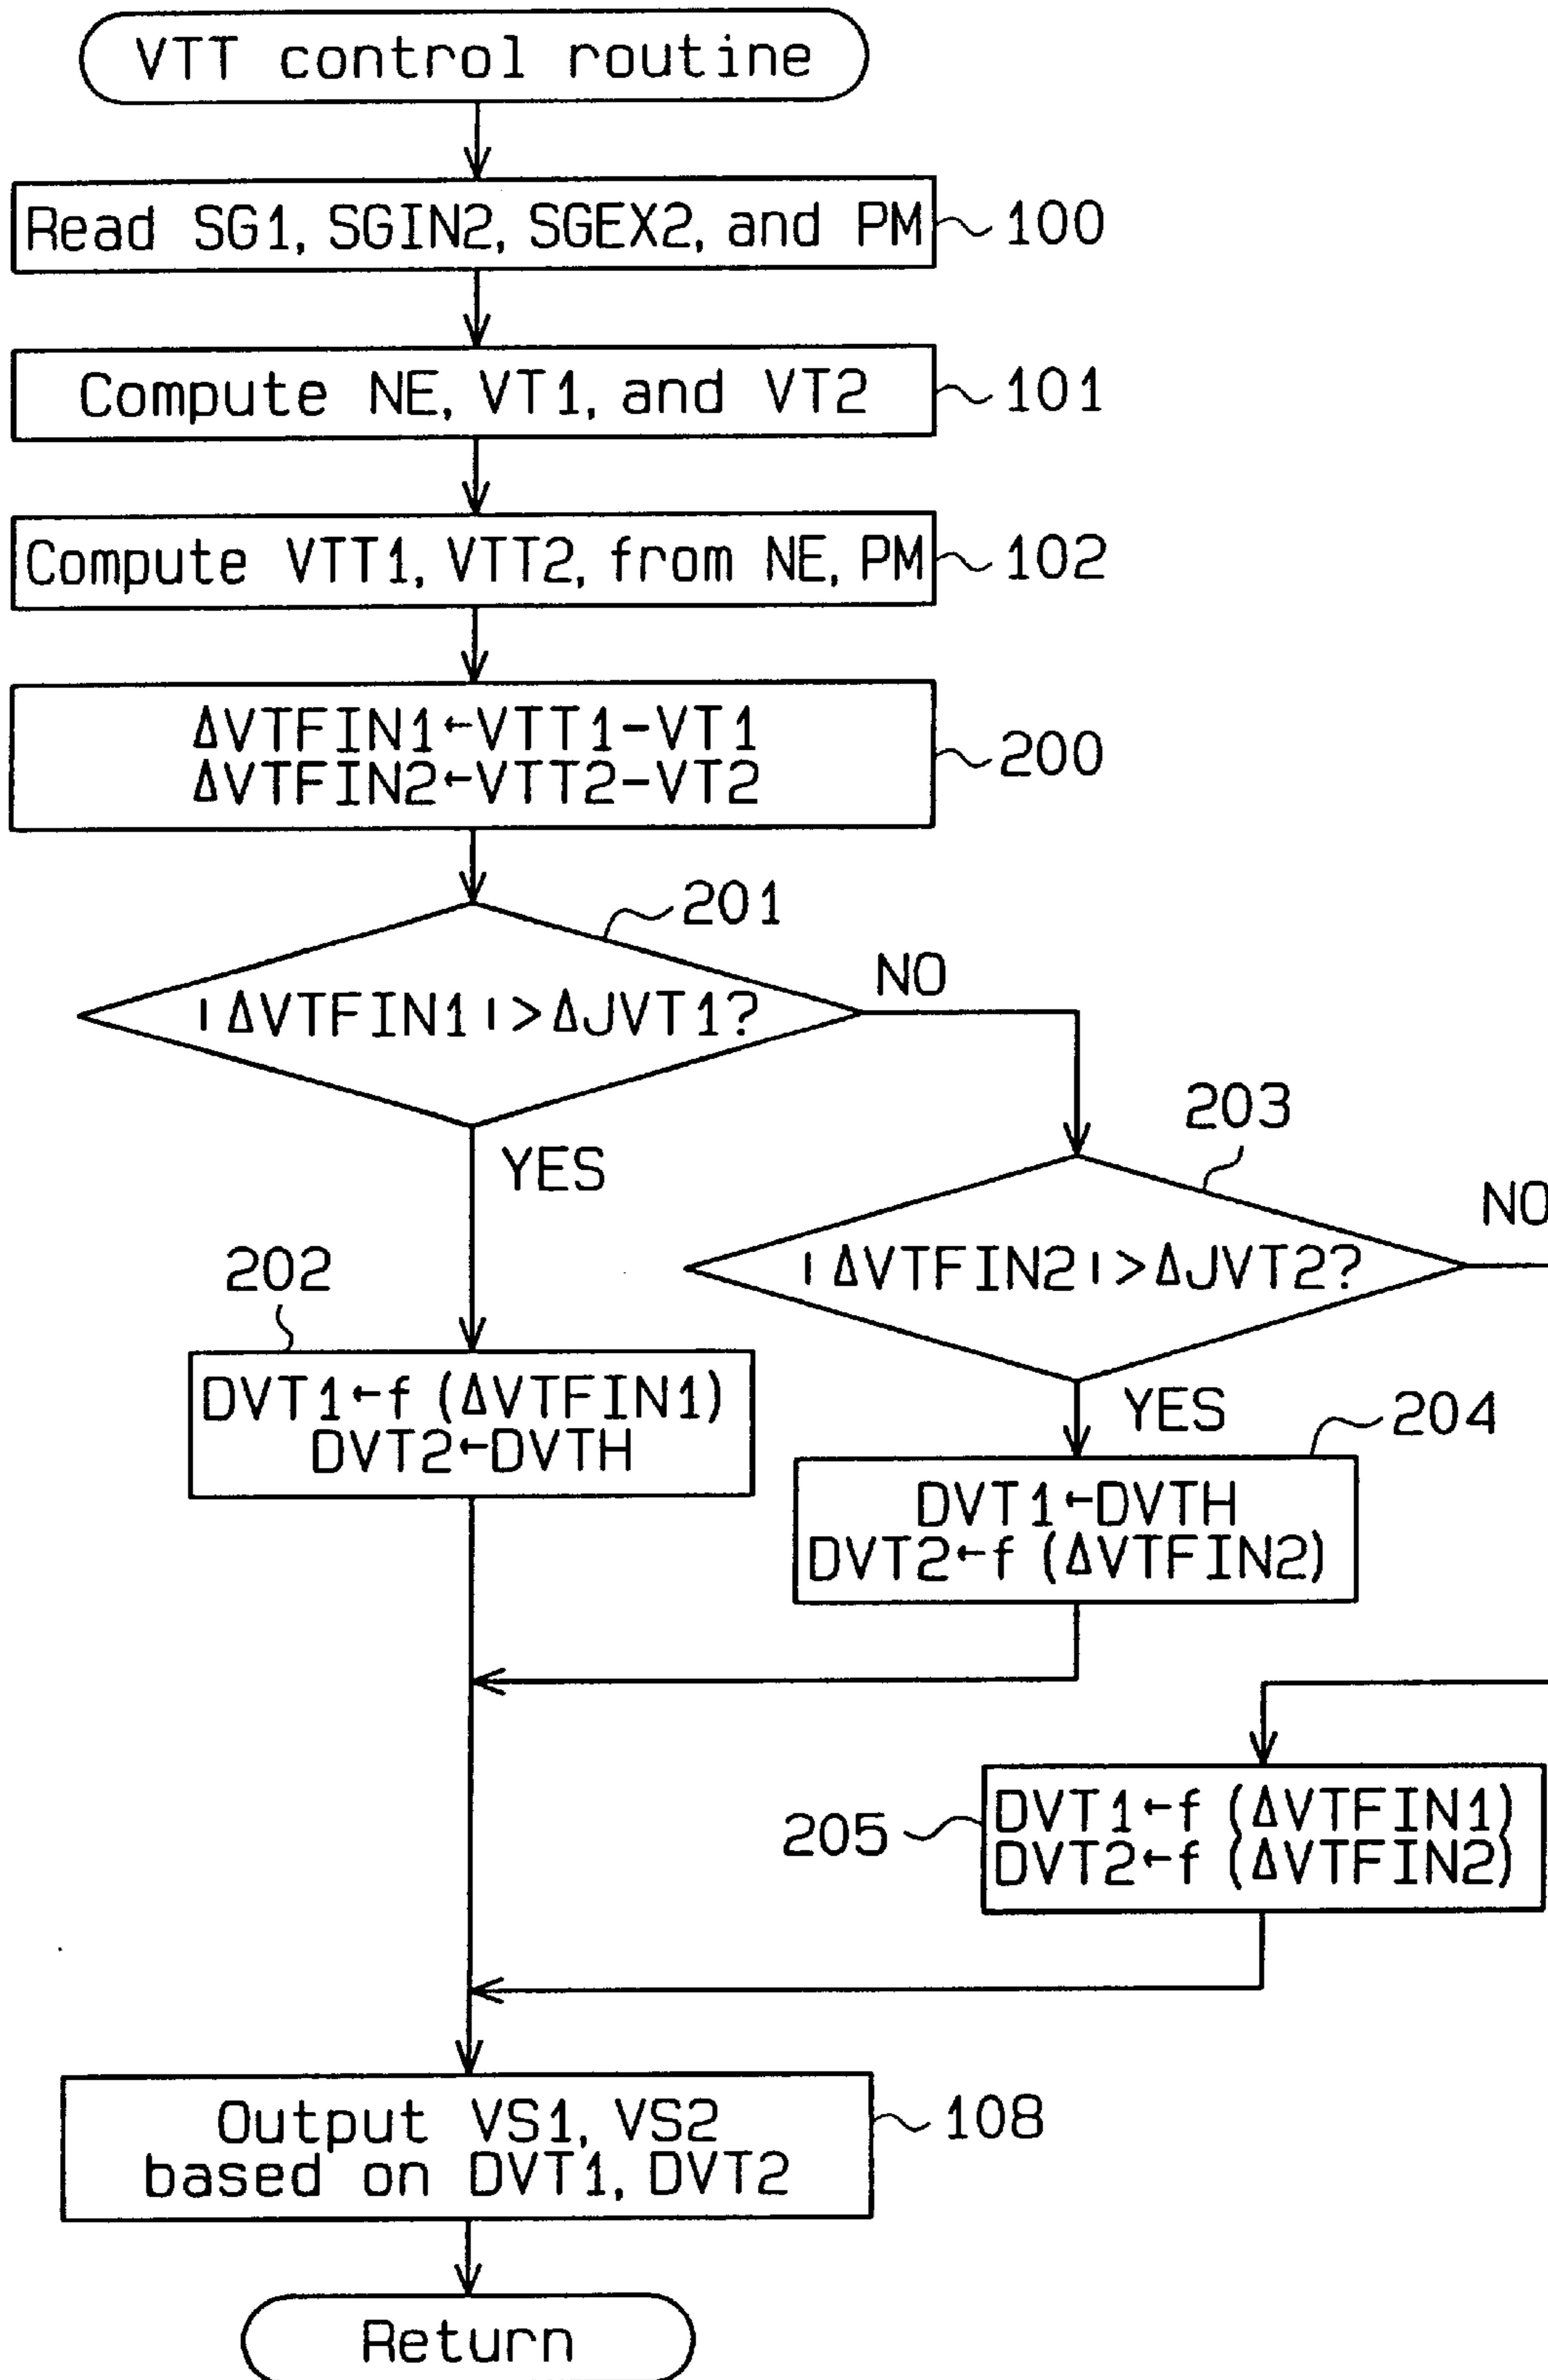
VTT control routine

Read SG1, SGIN2, SGEX2, and PM
100

Compute NE, VT1, and VT2
101

Compute VTT1, VTT2, from NE, PM
102

$\Delta$VTFIN1←VTT1−VT1
$\Delta$VTFIN2←VTT2−VT2
200

201
|$\Delta$VTFIN1|>$\Delta$JVT1?
NO
YES

202
DVT1←f ($\Delta$VTFIN1)
DVT2←DVTH

203
|$\Delta$VTFIN2|>$\Delta$JVT2?
NO
YES

204
DVT1←DVTH
DVT2←f ($\Delta$VTFIN2)

205
DVT1←f ($\Delta$VTFIN1)
DVT2←f ($\Delta$VTFIN2)

Output VS1, VS2
based on DVT1, DVT2
108

Return